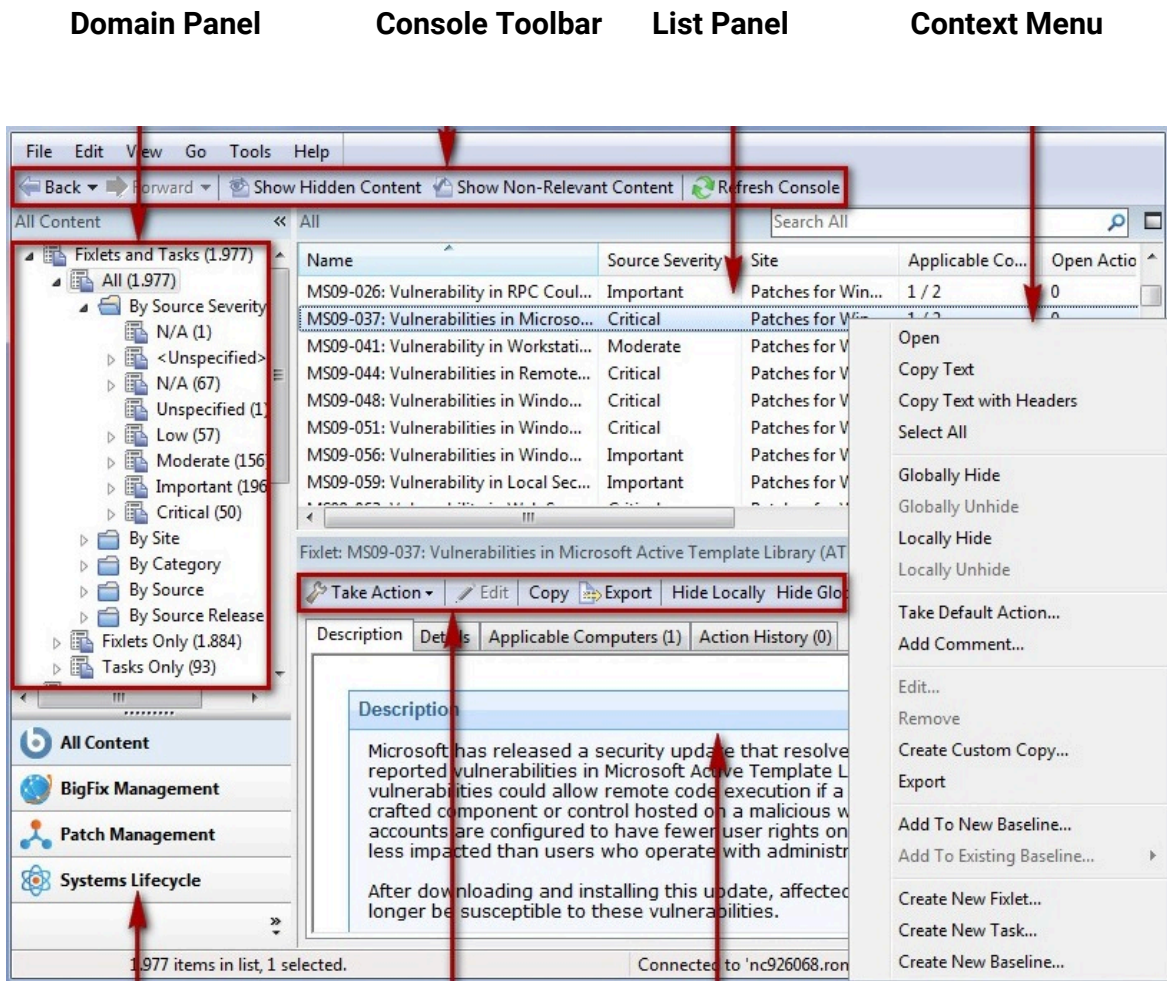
Domain Panel Console Toolbar List Panel Context Menu

File Edit View Go Tools Help

Back Forward Show Hidden Content Show Non-Relevant Content Refresh Console

All Content «

All

Search All

Fixlets and Tasks (1.977)
All (1.977)
By Source Severity
N/A (1)
<Unspecified>
N/A (67)
Unspecified (1)
Low (57)
Moderate (156)
Important (196)
Critical (50)
By Site
By Category
By Source
By Source Release
Fixlets Only (1.884)
Tasks Only (93)

| Name | Source Severity | Site | Applicable Co... | Open Actio |
|---|---|---|---|---|
| MS09-026: Vulnerability in RPC Coul... | Important | Patches for Win... | 1 / 2 | 0 |
| MS09-037: Vulnerabilities in Microso... | Critical | Patches for Win... | | |
| MS09-041: Vulnerability in Workstati... | Moderate | Patches for W | | |
| MS09-044: Vulnerabilities in Remote... | Critical | Patches for W | | |
| MS09-048: Vulnerabilities in Windo... | Critical | Patches for W | | |
| MS09-051: Vulnerabilities in Windo... | Critical | Patches for W | | |
| MS09-056: Vulnerabilities in Windo... | Important | Patches for W | | |
| MS09-059: Vulnerability in Local Sec... | Important | Patches for W | | |

Fixlet: MS09-037: Vulnerabilities in Microsoft Active Template Library (AT

Take Action Edit Copy Export Hide Locally Hide Glo

Description Details Applicable Computers (1) Action History (0)

Description

Microsoft has released a security update that resolve reported vulnerabilities in Microsoft Active Template L vulnerabilities could allow remote code execution if a crafted component or control hosted on a malicious w accounts are configured to have fewer user rights on less impacted than users who operate with administr

After downloading and installing this update, affected longer be susceptible to these vulnerabilities.

Open
Copy Text
Copy Text with Headers
Select All
Globally Hide
Globally Unhide
Locally Hide
Locally Unhide
Take Default Action...
Add Comment...
Edit...
Remove
Create Custom Copy...
Export
Add To New Baseline...
Add To Existing Baseline...
Create New Fixlet...
Create New Task...
Create New Baseline...

All Content
BigFix Management
Patch Management
Systems Lifecycle

1.977 items in list, 1 selected.

Connected to 'nc926068.ron